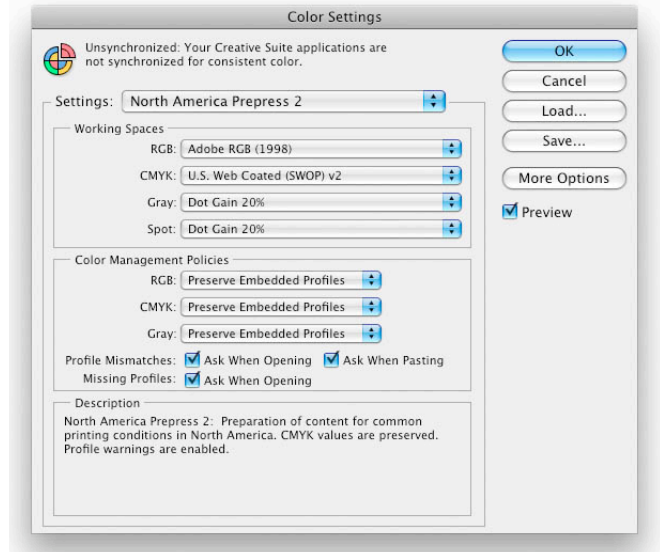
Color Settings

Unsynchronized: Your Creative Suite applications are not synchronized for consistent color.

Settings: North America Prepress 2

Working Spaces

RGB: Adobe RGB (1998)

CMYK: U.S. Web Coated (SWOP) v2

Gray: Dot Gain 20%

Spot: Dot Gain 20%

Color Management Policies

RGB: Preserve Embedded Profiles

CMYK: Preserve Embedded Profiles

Gray: Preserve Embedded Profiles

Profile Mismatches: Ask When Opening Ask When Pasting

Missing Profiles: Ask When Opening

Description

North America Prepress 2: Preparation of content for common printing conditions in North America. CMYK values are preserved. Profile warnings are enabled.

OK

Cancel

Load...

Save...

More Options

Preview